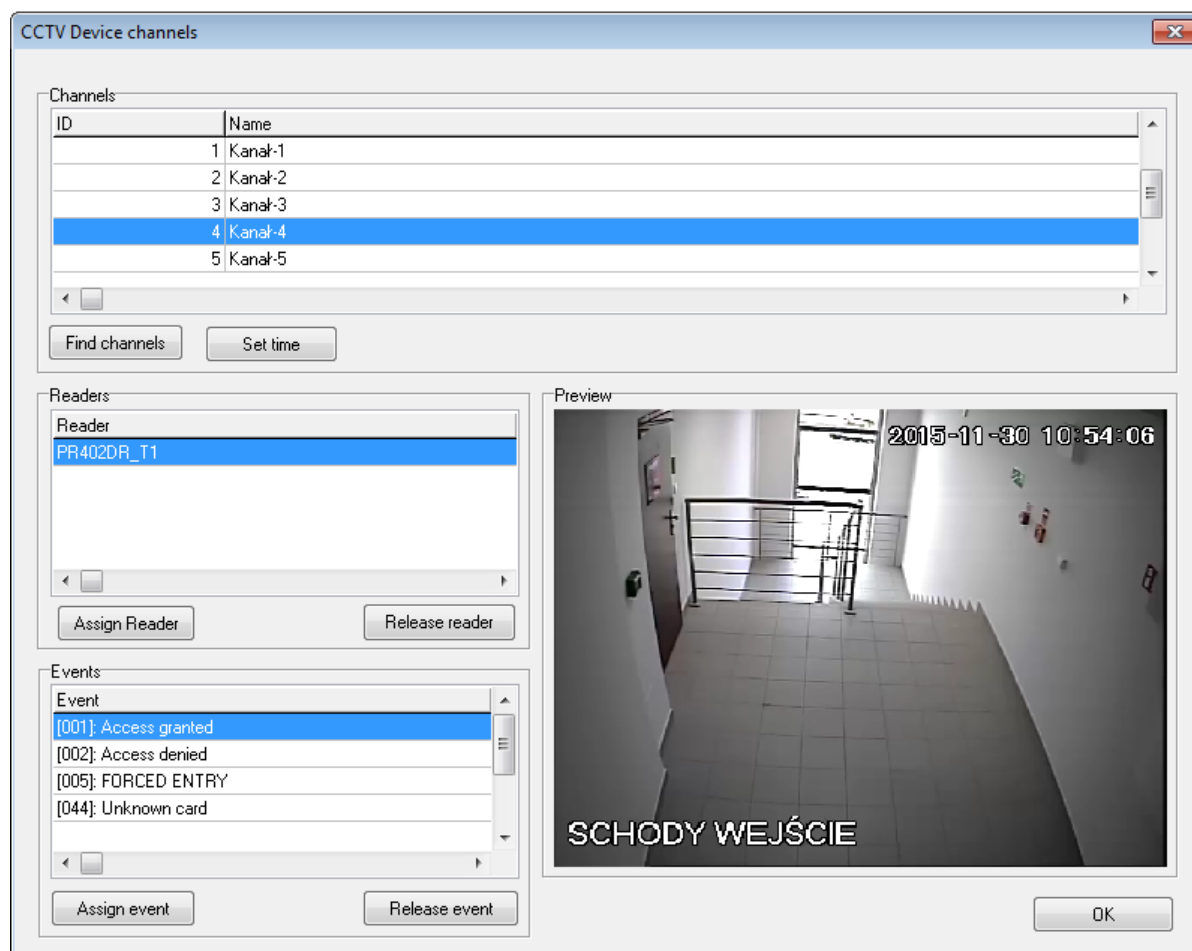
CCTV Device channels

Channels

| ID | Name |
|---|---|
| 1 | Kanał-1 |
| 2 | Kanał-2 |
| 3 | Kanał-3 |
| 4 | Kanał-4 |
| 5 | Kanał-5 |

Find channels

Set time

Readers

Reader

PR402DR_T1

Assign Reader

Release reader

Events

Event

[001]: Access granted

[002]: Access denied

[005]: FORCED ENTRY

[044]: Unknown card

Assign event

Release event

Preview

2015-11-30 10:54:06

SCHODY WEJŚCIE

OK